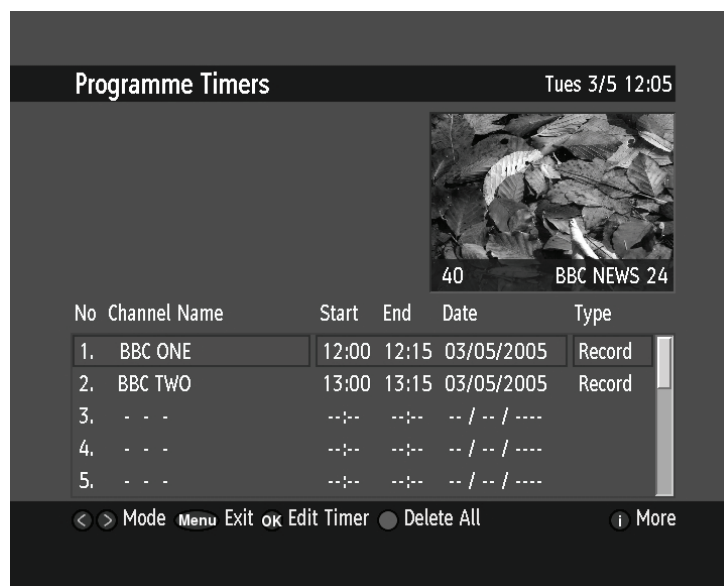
Programme Timers

Tues 3/5 12:05

40 BBC NEWS 24

| No | Channel Name | Start | End | Date | Type |
|---|---|---|---|---|---|
| 1. | BBC ONE | 12:00 | 12:15 | 03/05/2005 | Record |
| 2. | BBC TWO | 13:00 | 13:15 | 03/05/2005 | Record |
| 3. | - - - | --:-- | --:-- | -- / -- / ---- | |
| 4. | - - - | --:-- | --:-- | -- / -- / ---- | |
| 5. | - - - | --:-- | --:-- | -- / -- / ---- | |

Mode Menu Exit OK Edit Timer Delete All i More